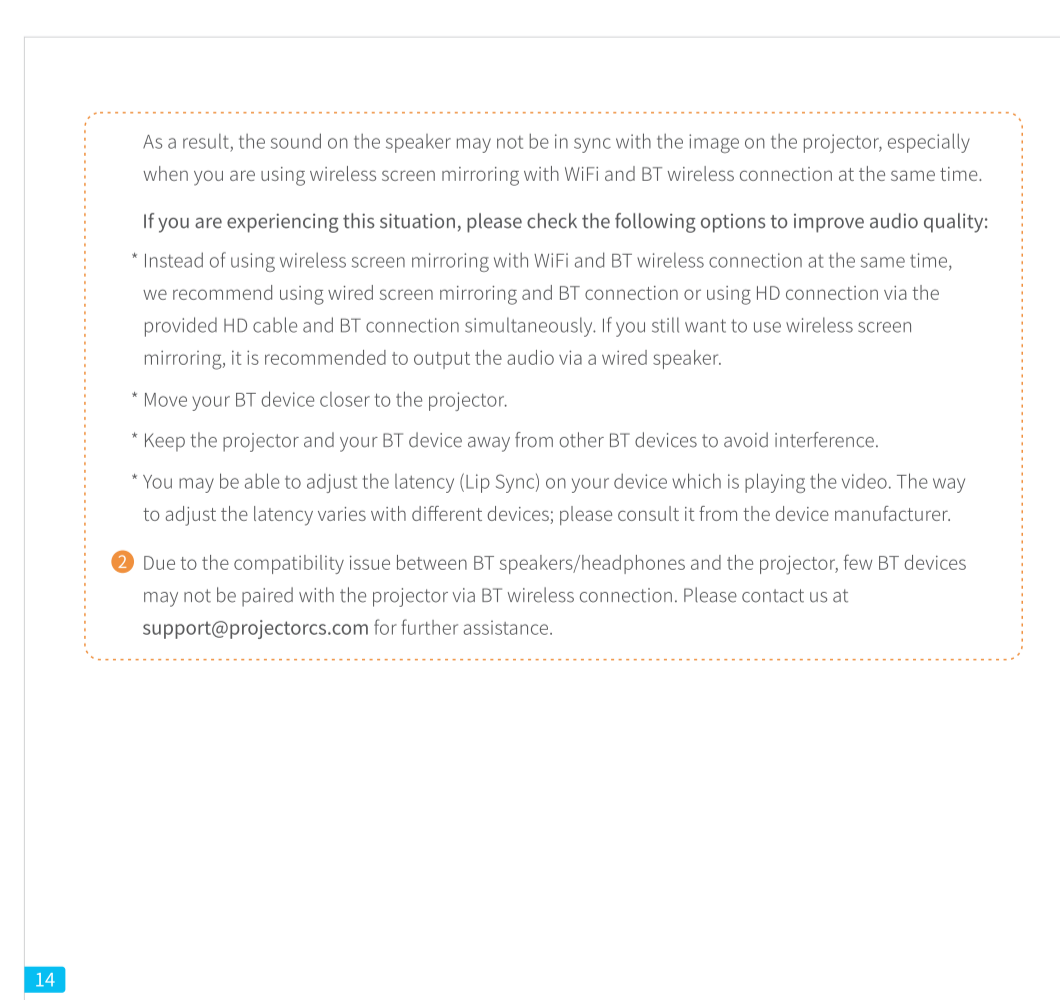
As a result, the sound on the speaker may not be in sync with the image on the projector, especially when you are using wireless screen mirroring with WiFi and BT wireless connection at the same time.

If you are experiencing this situation, please check the following options to improve audio quality:

* Instead of using wireless screen mirroring with WiFi and BT wireless connection at the same time, we recommend using wired screen mirroring and BT connection or using HD connection via the provided HD cable and BT connection simultaneously. If you still want to use wireless screen mirroring, it is recommended to output the audio via a wired speaker.

* Move your BT device closer to the projector.

* Keep the projector and your BT device away from other BT devices to avoid interference.

* You may be able to adjust the latency (Lip Sync) on your device which is playing the video. The way to adjust the latency varies with different devices; please consult it from the device manufacturer.

2 Due to the compatibility issue between BT speakers/headphones and the projector, few BT devices may not be paired with the projector via BT wireless connection. Please contact us at support@projectorcs.com for further assistance.

14